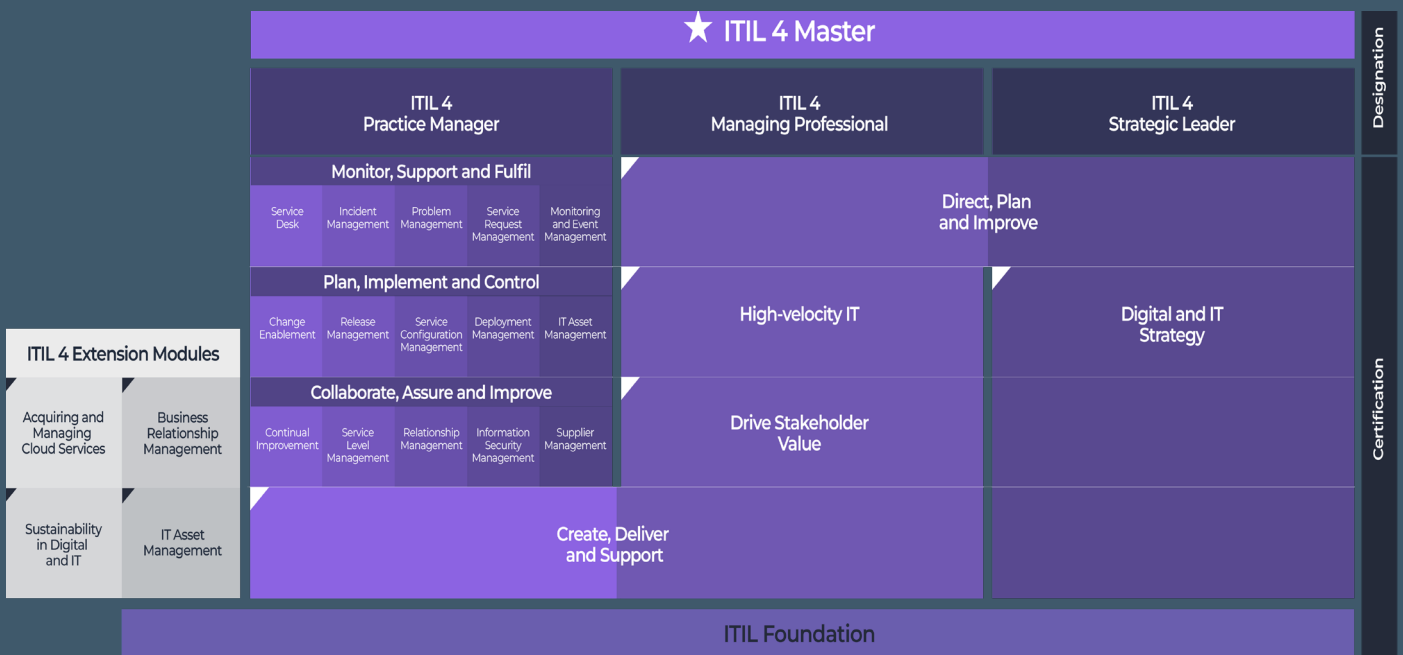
★ ITIL 4 Master

Designation

ITIL 4 Practice Manager

ITIL 4 Managing Professional

ITIL 4 Strategic Leader

Monitor, Support and Fulfil

Service Desk

Incident Management

Problem Management

Service Request Management

Monitoring and Event Management

Direct, Plan and Improve

Plan, Implement and Control

Change Enablement

Release Management

Service Configuration Management

Deployment Management

IT Asset Management

High-velocity IT

Digital and IT Strategy

Certification

ITIL 4 Extension Modules

Acquiring and Managing Cloud Services

Business Relationship Management

Sustainability in Digital and IT

IT Asset Management

Collaborate, Assure and Improve

Continual Improvement

Service Level Management

Relationship Management

Information Security Management

Supplier Management

Drive Stakeholder Value

Create, Deliver and Support

ITIL Foundation